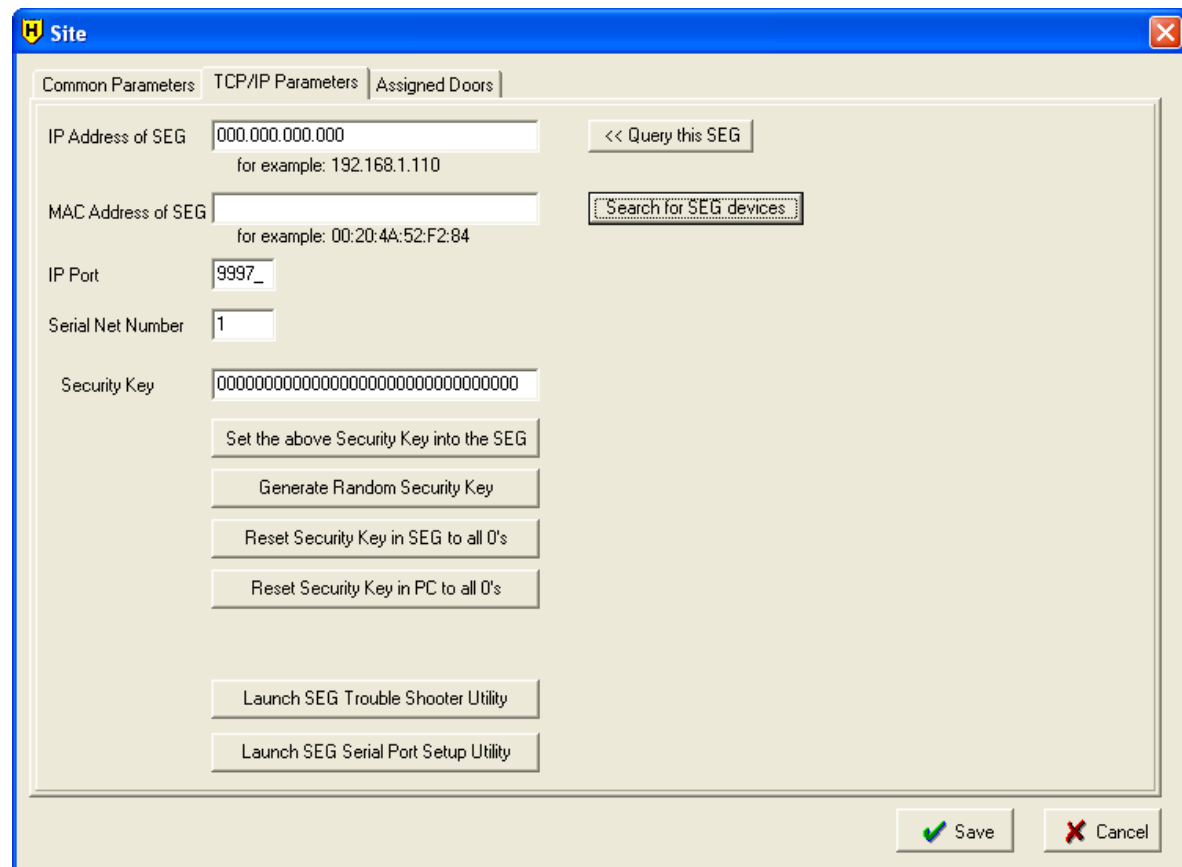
Site

Common Parameters | TCP/IP Parameters | Assigned Doors

IP Address of SEG 000.000.000.000
for example: 192.168.1.110

<< Query this SEG

MAC Address of SEG
for example: 00:20:4A:52:F2:84

Search for SEG devices

IP Port 9997_

Serial Net Number 1

Security Key 00000000000000000000000000000000

Set the above Security Key into the SEG

Generate Random Security Key

Reset Security Key in SEG to all 0's

Reset Security Key in PC to all 0's

Launch SEG Trouble Shooter Utility

Launch SEG Serial Port Setup Utility

Save

Cancel